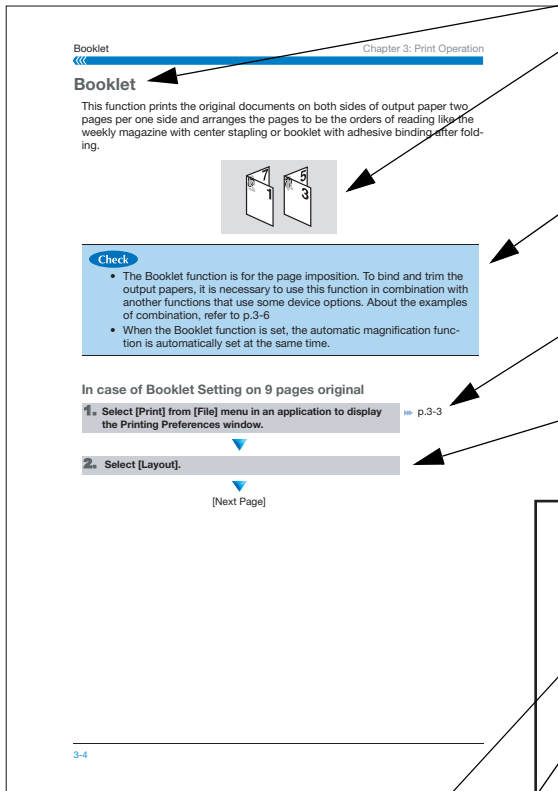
Booklet

Chapter 3: Print Operation

Booklet

This function prints the original documents on both sides of output paper two pages per one side and arranges the pages to be the orders of reading like the weekly magazine with center stapling or booklet with adhesive binding after folding.

7 1 5 3

Check

- The Booklet function is for the page imposition. To bind and trim the output papers, it is necessary to use this function in combination with another functions that use some device options. About the examples of combination, refer to p.3-6
- When the Booklet function is set, the automatic magnification function is automatically set at the same time.

In case of Booklet Setting on 9 pages original

1. Select [Print] from [File] menu in an application to display the Printing Preferences window.

p.3-3

2. Select [Layout].

[Next Page]

3-4